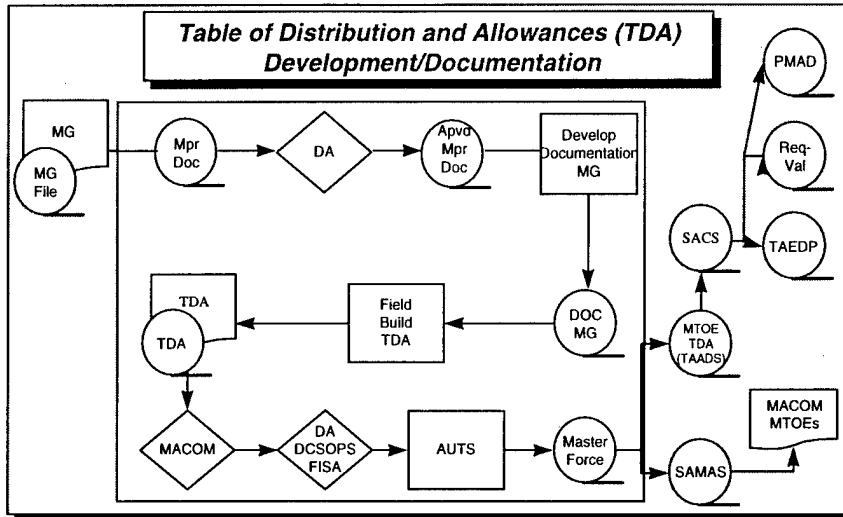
Table of Distribution and Allowances (TDA) Development/Documentation

MG

MG File

Mpr Doc

DA

Apvd Mpr Doc

Develop Documentation MG

PMAD

Req-Val

SACS

TAEDP

TDA

TDA

Field Build TDA

DOC MG

MTOE TDA (TAADS)

MACOM

DA DCSOPS FISA

AUTS

Master Force

SAMAS

MACOM MTOEs